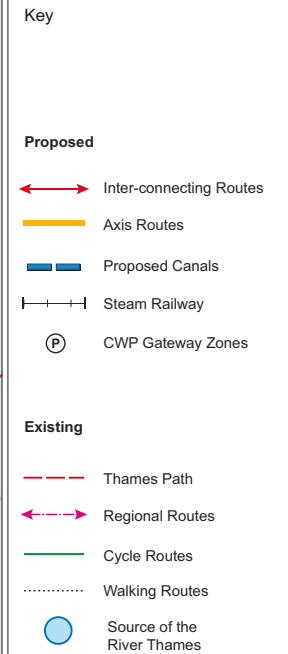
Key

Proposed

Inter-connecting Routes

Axis Routes

Proposed Canals

Steam Railway

P CWP Gateway Zones

Existing

Thames Path

Regional Routes

Cycle Routes

Walking Routes

Source of the River Thames